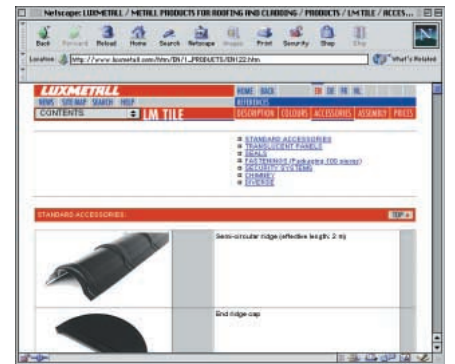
Netscape: LUXMETALL / METALL PRODUCTS FOR ROOFING AND CLADDING / PRODUCTS / LM TILE / ACCES...

Back Forward Reload Home Search Netscape Images Print Security Shop Stop

Location: http://www.luxmetall.com/htm/EN/1_PRODUCTS/EN122.htm

What's Related

LUXMETALL

HOME BACK EN DE FR NL

NEWS SITE-MAP SEARCH HELP

REFERENCES

CONTENTS

LM TILE

DESCRIPTION COLOURS ACCESSORIES ASSEMBLY PRICES

STANDARD ACCESSORIES
TRANSLUCENT PANELS
SEALS
FASTENINGS (Package for 100 m²)
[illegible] SYSTEMS
CHIMNEY
DIVERSE

STANDARD ACCESSORIES

TOP

Semi-circular ridge (effective length: 2 m)

End ridge cap